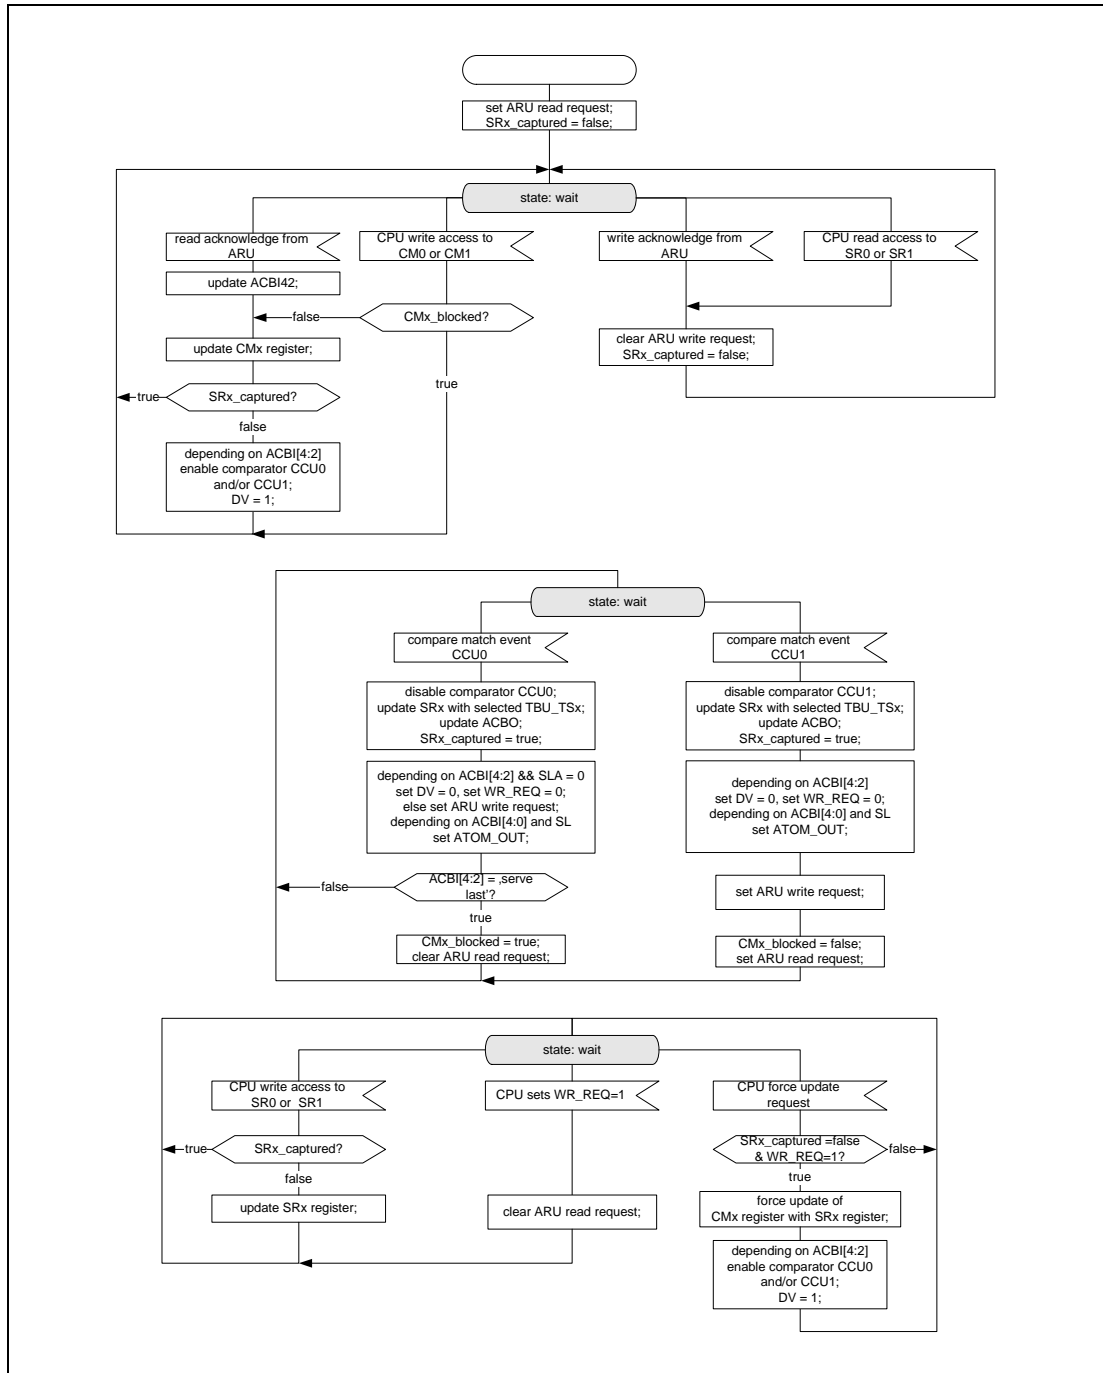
set ARU read request;
SRx_captured = false;

state: wait

read acknowledge from ARU

CPU write access to CM0 or CM1

write acknowledge from ARU

CPU read access to SR0 or SR1

update ACBI42;

false

CMx_blocked?

update CMx register;

true

true

SRx_captured?

false

depending on ACBI[4:2] enable comparator CCU0 and/or CCU1; DV = 1;

clear ARU write request;
SRx_captured = false;

state: wait

compare match event CCU0

compare match event CCU1

disable comparator CCU0;
update SRx with selected TBU_TSx;
update ACBO;
SRx_captured = true;

disable comparator CCU1;
update SRx with selected TBU_TSx;
update ACBO;
SRx_captured = true;

depending on ACBI[4:2] && SLA = 0
set DV = 0, set WR_REQ = 0;
else set ARU write request;
depending on ACBI[4:0] and SL
set ATOM_OUT;

depending on ACBI[4:2]
set DV = 0, set WR_REQ = 0;
depending on ACBI[4:0] and SL
set ATOM_OUT;

false

ACBI[4:2] = ‚serve last'?

true

set ARU write request;

CMx_blocked = true;
clear ARU read request;

CMx_blocked = false;
set ARU read request;

state: wait

CPU write access to SR0 or SR1

CPU sets WR_REQ=1

CPU force update request

true

SRx_captured?

false

SRx_captured =false & WR_REQ=1?

false

true

update SRx register;

clear ARU read request;

force update of CMx register with SRx register;

depending on ACBI[4:2] enable comparator CCU0 and/or CCU1; DV = 1;